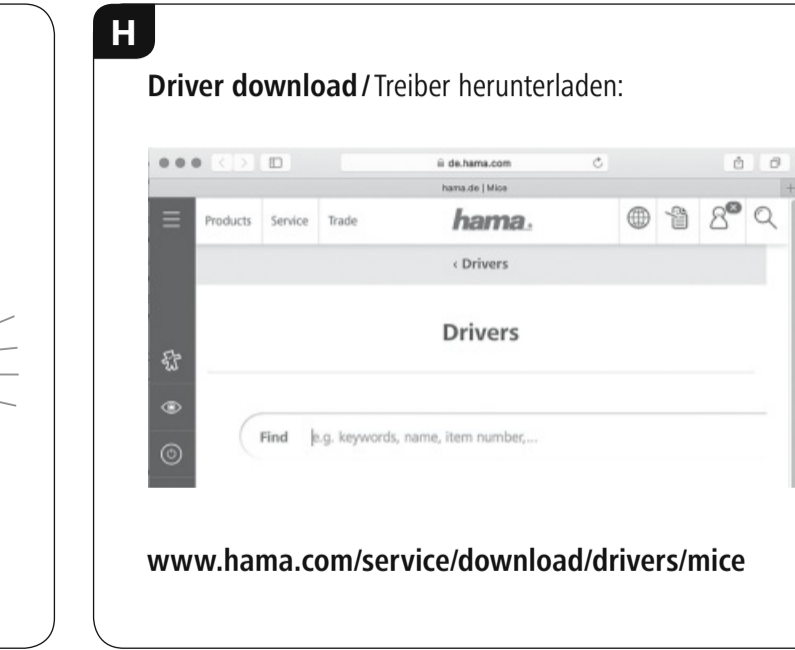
H

**Driver download /** Treiber herunterladen:

de.hama.com

hama.de | Mice

Products Service Trade

hama.

‹ Drivers

Drivers

Find e.g. keywords, name, item number,...

**www.hama.com/service/download/drivers/mice**